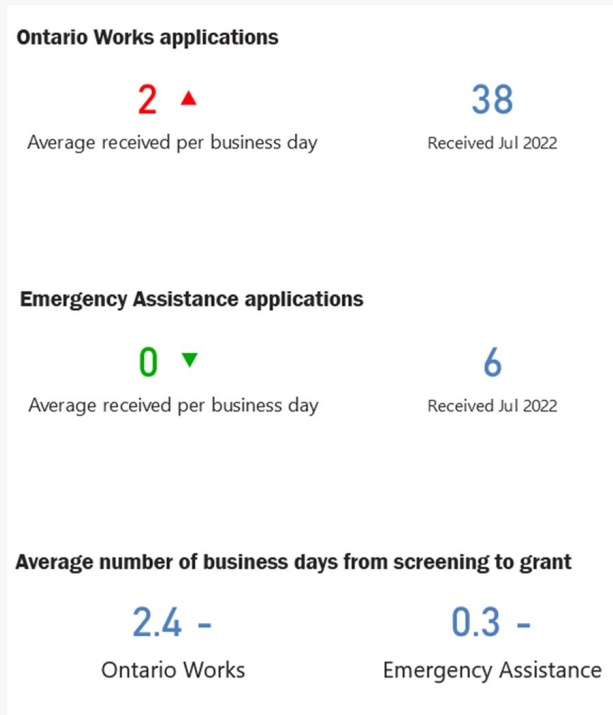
Ontario Works applications

2 ▲
Average received per business day

38
Received Jul 2022

Emergency Assistance applications

0 ▼
Average received per business day

6
Received Jul 2022

Average number of business days from screening to grant

2.4 -
Ontario Works

0.3 -
Emergency Assistance